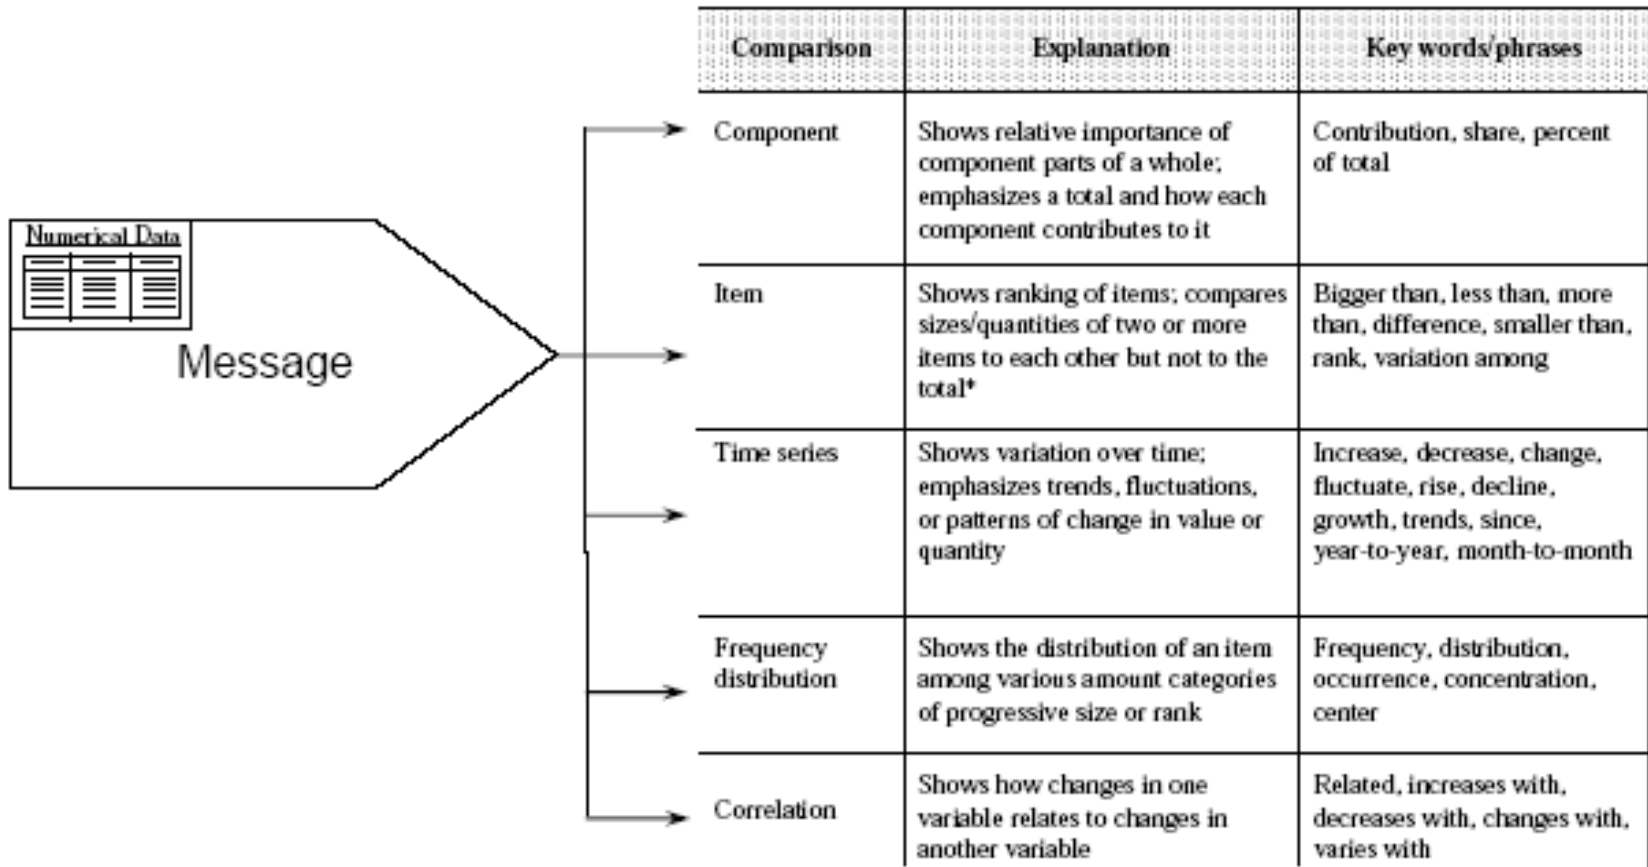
Numerical Data

Message

| Comparison | Explanation | Key words/phrases |
|---|---|---|
| Component | Shows relative importance of component parts of a whole; emphasizes a total and how each component contributes to it | Contribution, share, percent of total |
| Item | Shows ranking of items; compares sizes/quantities of two or more items to each other but not to the total* | Bigger than, less than, more than, difference, smaller than, rank, variation among |
| Time series | Shows variation over time; emphasizes trends, fluctuations, or patterns of change in value or quantity | Increase, decrease, change, fluctuate, rise, decline, growth, trends, since, year-to-year, month-to-month |
| Frequency distribution | Shows the distribution of an item among various amount categories of progressive size or rank | Frequency, distribution, occurrence, concentration, center |
| Correlation | Shows how changes in one variable relates to changes in another variable | Related, increases with, decreases with, changes with, varies with |